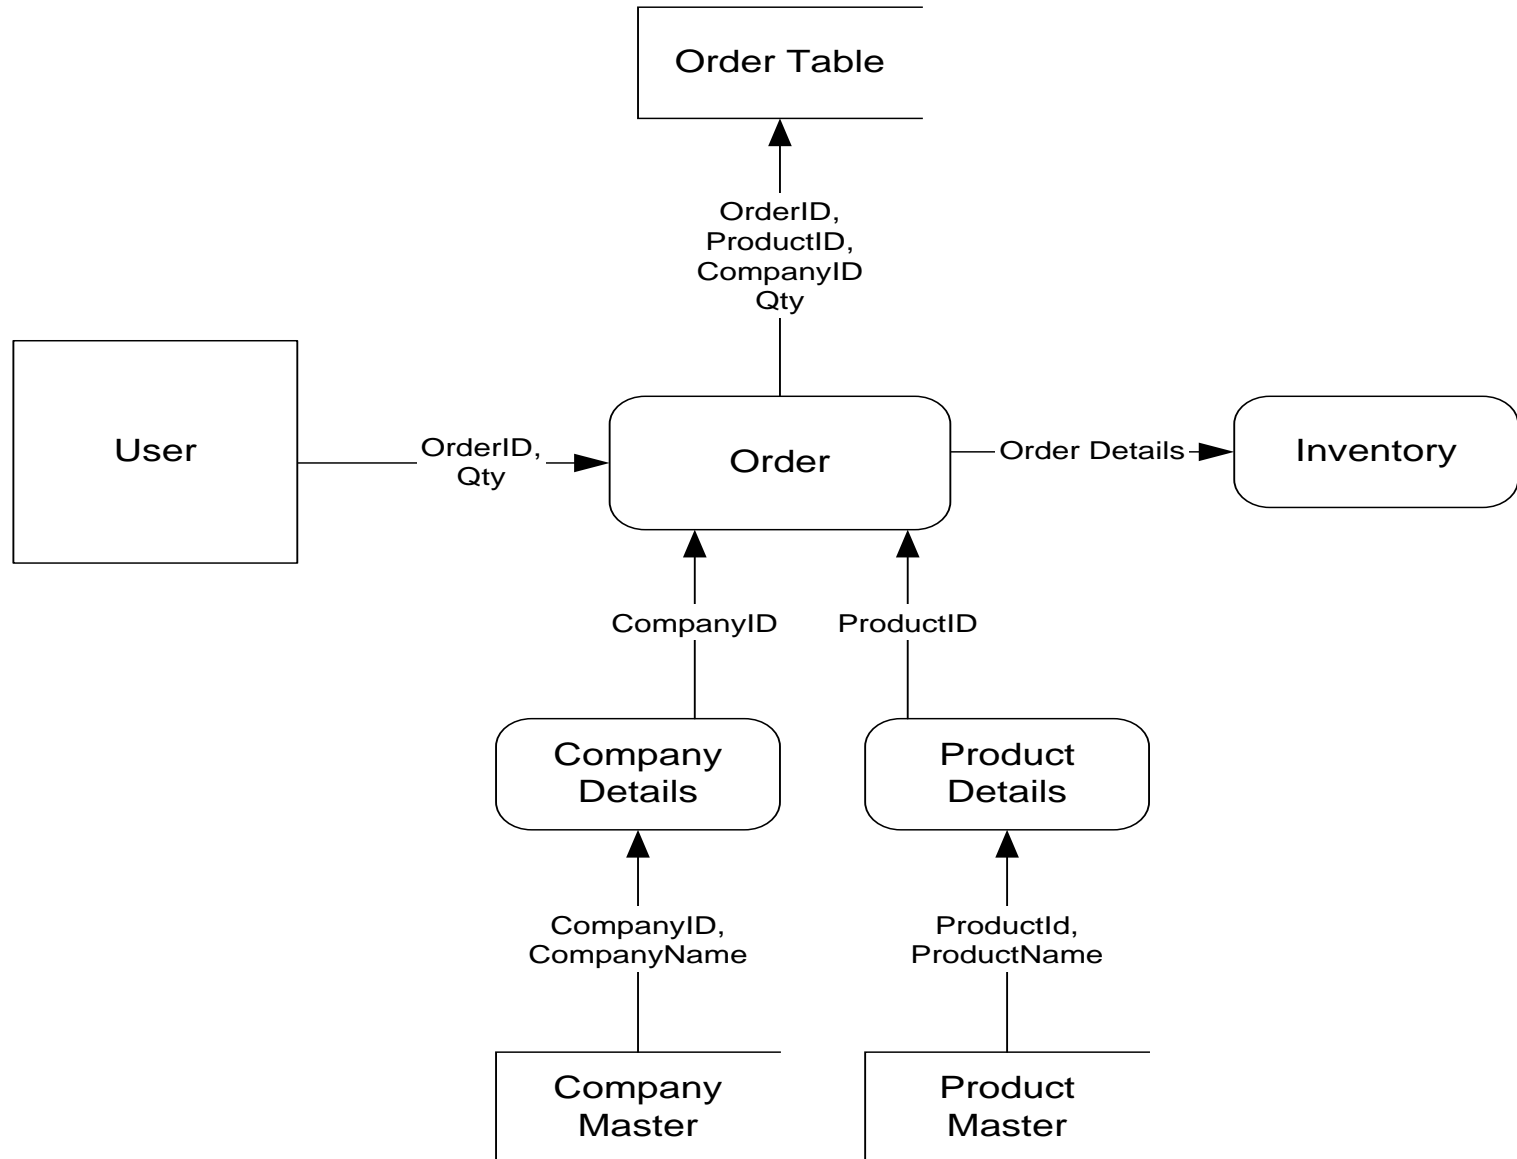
Order Table

OrderID,
ProductID,
CompanyID
Qty

User

OrderID,
Qty

Order

Order Details

Inventory

CompanyID

ProductID

Company
Details

Product
Details

CompanyID,
CompanyName

ProductId,
ProductName

Company
Master

Product
Master